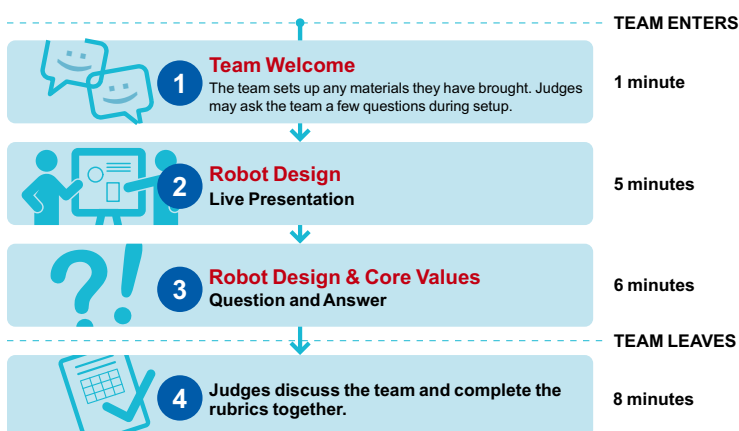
TEAM ENTERS

1 Team Welcome
The team sets up any materials they have brought. Judges may ask the team a few questions during setup.
1 minute

2 Robot Design
Live Presentation
5 minutes

3 Robot Design & Core Values
Question and Answer
6 minutes

TEAM LEAVES

4 Judges discuss the team and complete the rubrics together.
8 minutes